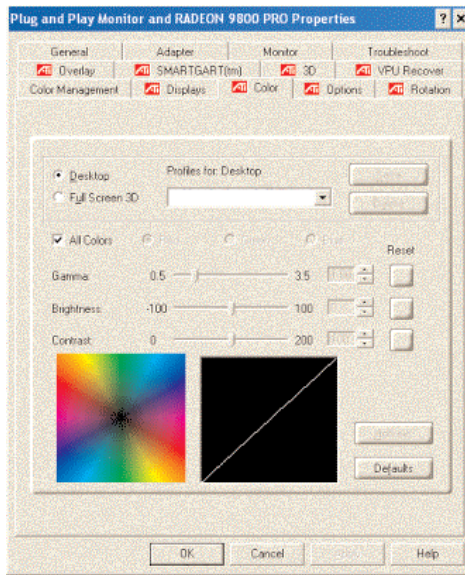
Plug and Play Monitor and RADEON 9800 PRO Properties

? X

General | Adapter | Monitor | Troubleshoot

Overlay | SMARTGART(tm) | 3D | VPU Recover

Color Management | Displays | Color | Options | Rotation

Desktop

Full Screen 3D

Profiles for: Desktop

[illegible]

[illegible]

All Colors

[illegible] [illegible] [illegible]

Reset

Gamma: 0.5 3.5 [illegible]

Brightness: -100 100 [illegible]

Contrast: 0 200 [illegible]

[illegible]

Defaults

OK | Cancel | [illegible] | Help